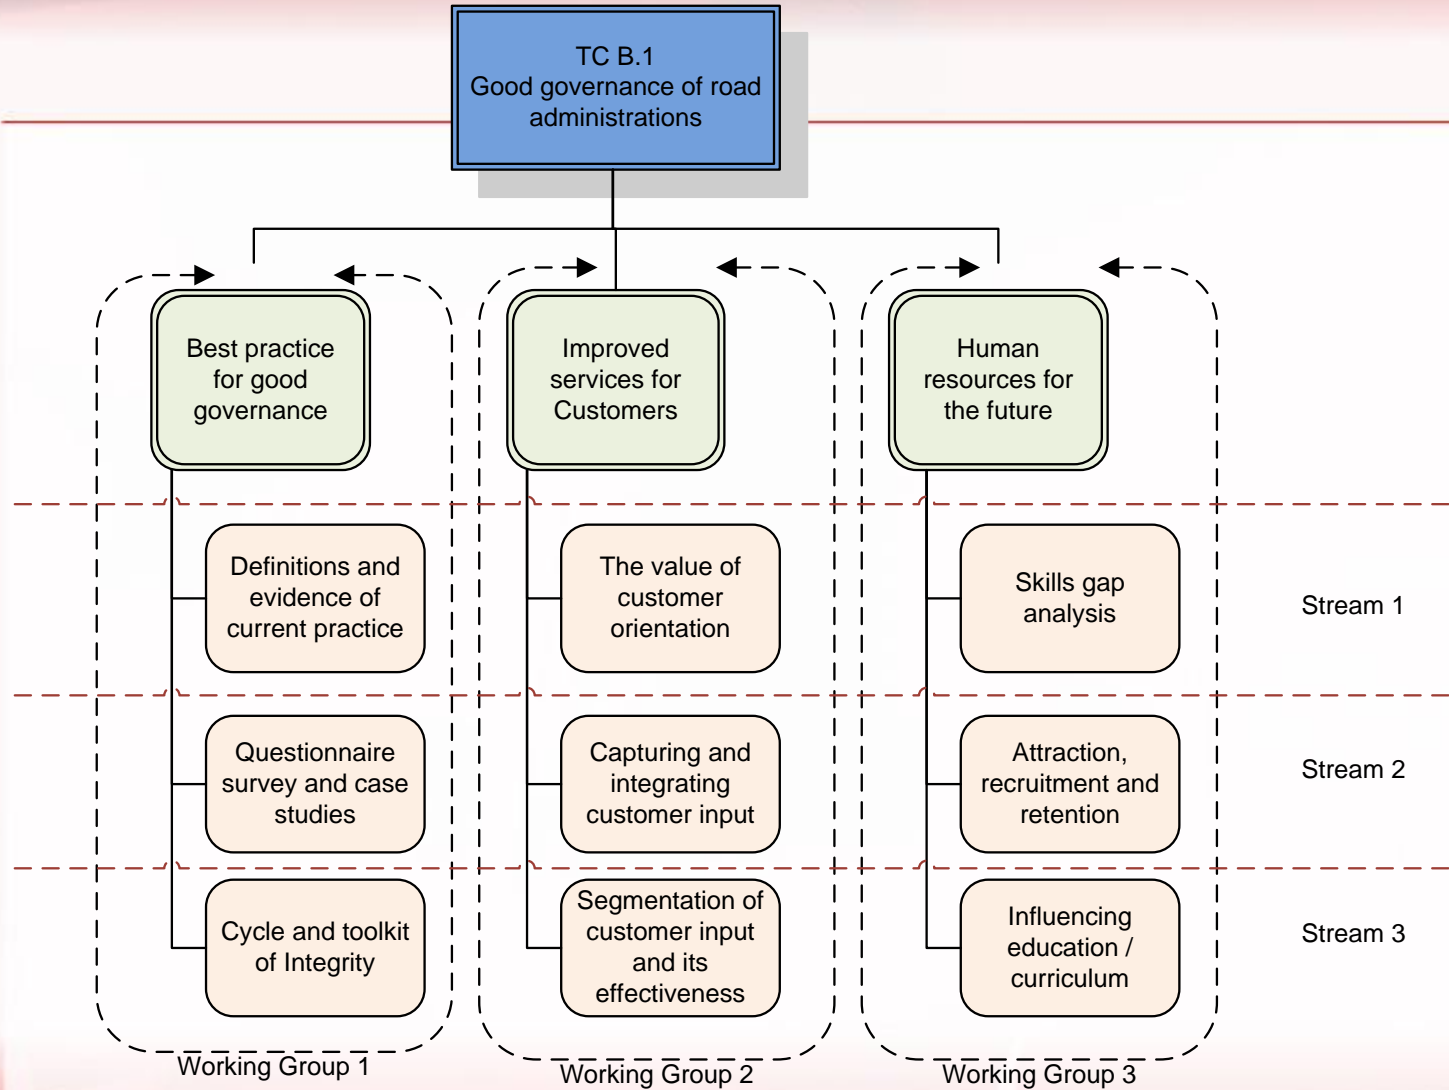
TC B.1
Good governance of road administrations

Best practice for good governance

Improved services for Customers

Human resources for the future

Definitions and evidence of current practice

The value of customer orientation

Skills gap analysis

Stream 1

Questionnaire survey and case studies

Capturing and integrating customer input

Attraction, recruitment and retention

Stream 2

Cycle and toolkit of Integrity

Segmentation of customer input and its effectiveness

Influencing education / curriculum

Stream 3

Working Group 1

Working Group 2

Working Group 3